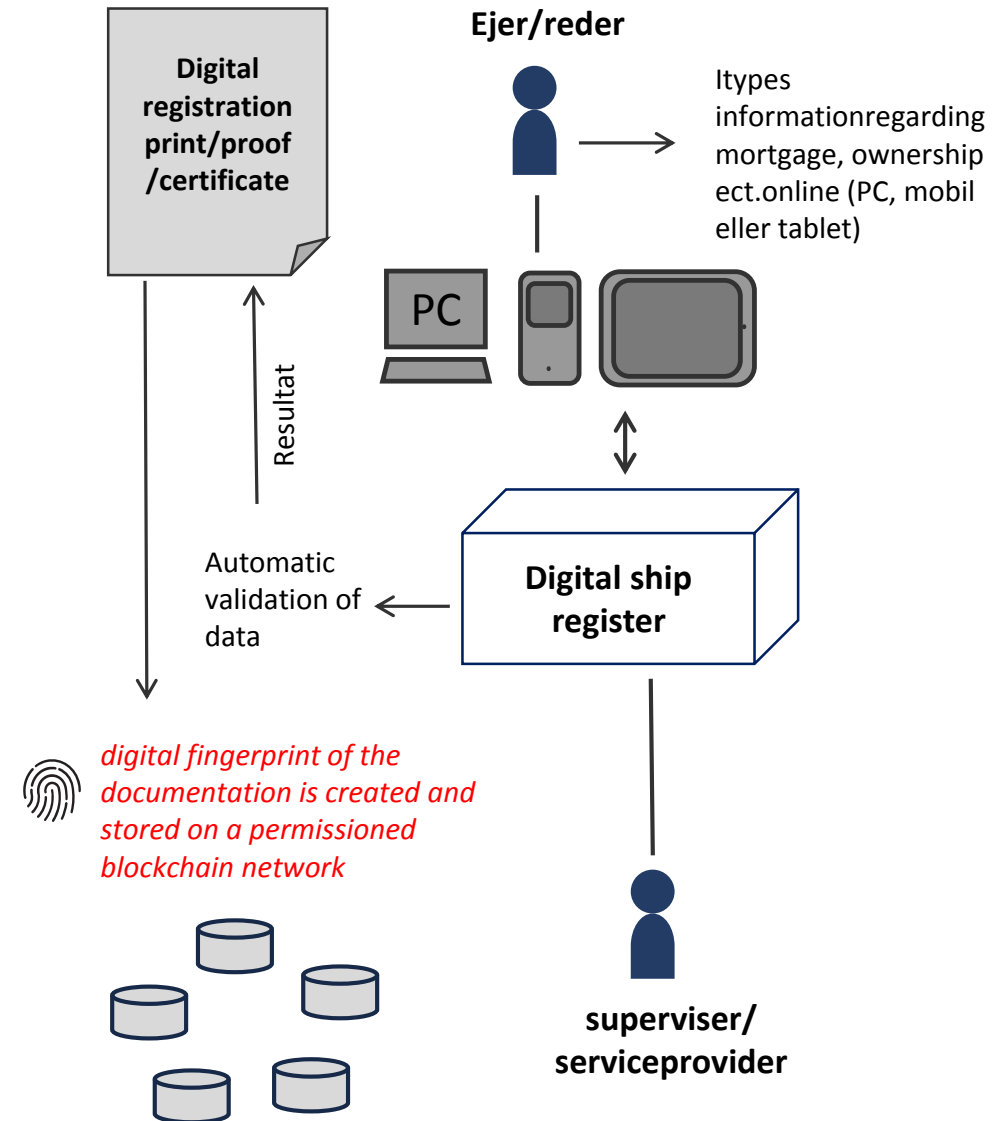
Digital registration print/proof /certificate

Ejer/reder

Itypes informationregarding mortgage, ownership ect.online (PC, mobil eller tablet)

PC

Resultat

Automatic validation of data

Digital ship register

digital fingerprint of the documentation is created and stored on a permissioned blockchain network

superviser/ serviceprovider